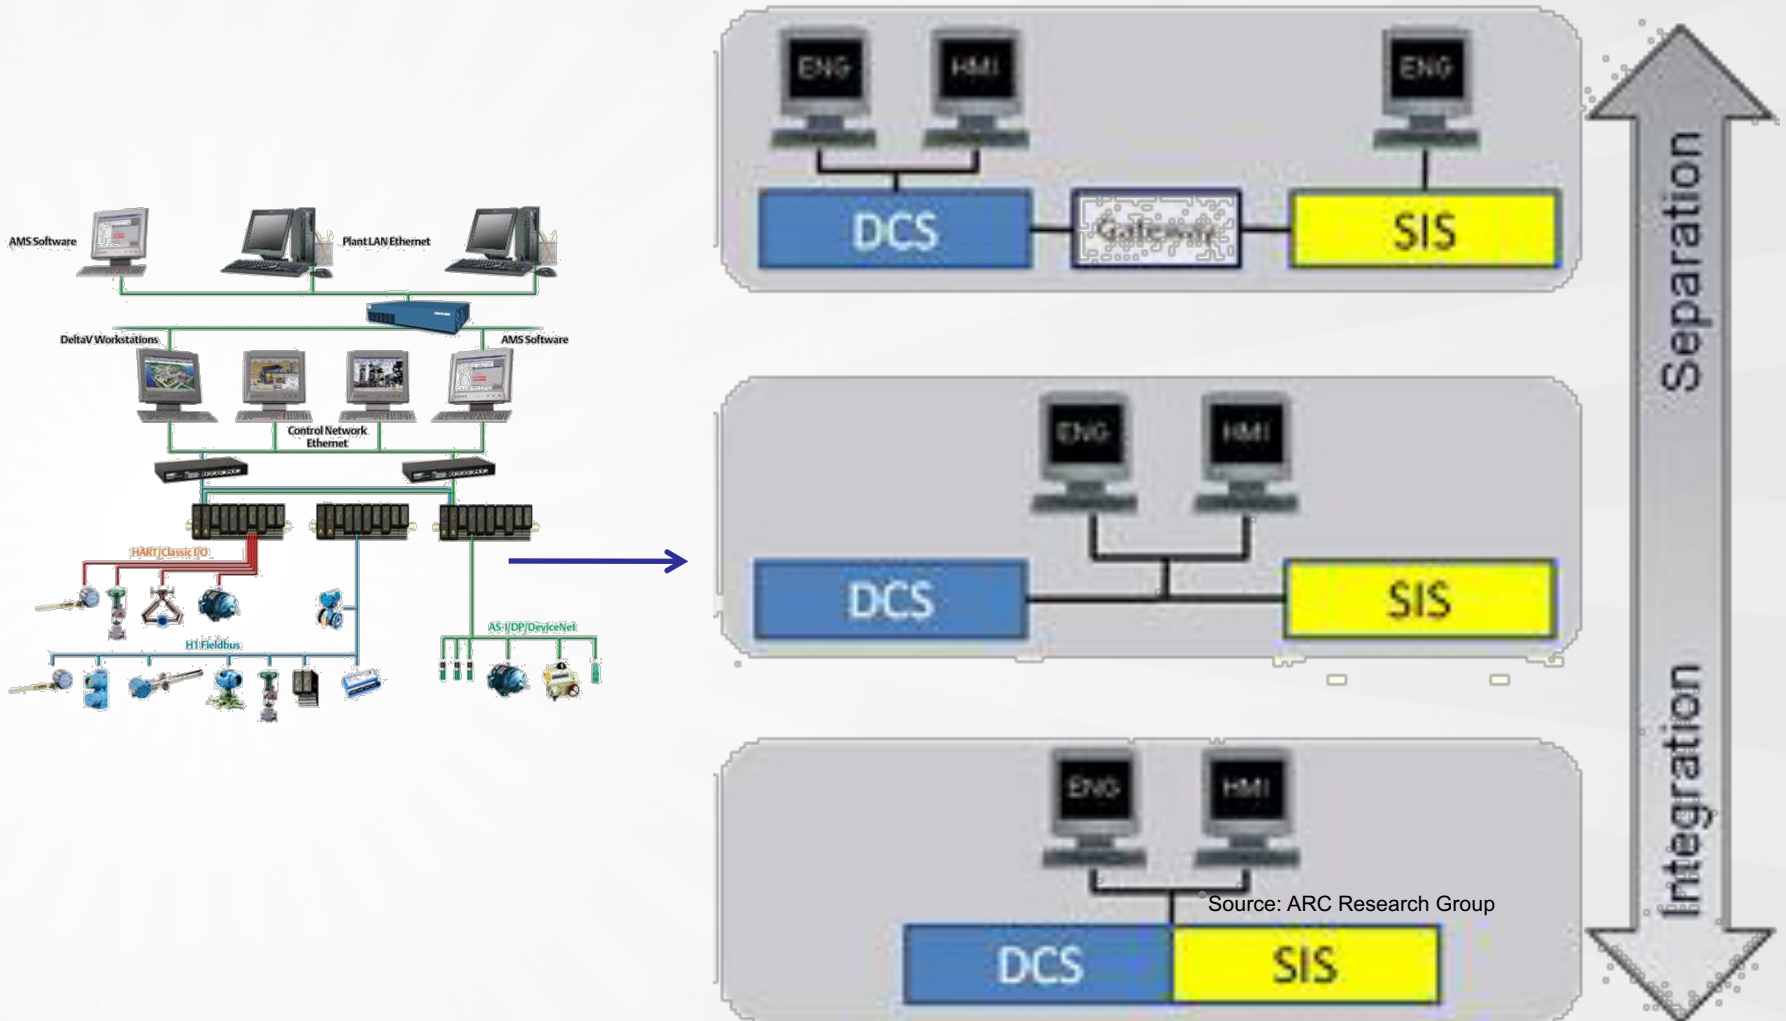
AMS Software
Plant LAN Ethernet
DeltaV Workstations
AMS Software
Control Network Ethernet
HART/Classic I/O
H1 Fieldbus
AS-I/DP/DeviceNet

ENG
HMI
ENG
DCS
Gateway
SIS

ENG
HMI
DCS
SIS

ENG
HMI
Source: ARC Research Group
DCS
SIS

Separation
Integration